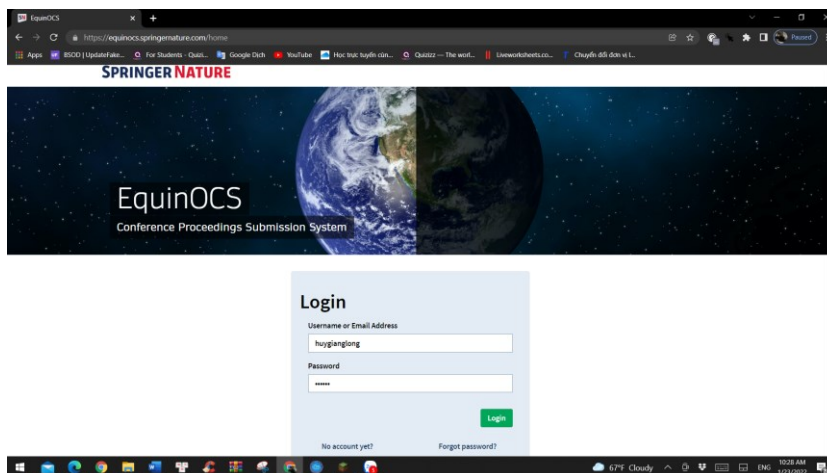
EquinOCS

https://equinocs.springernature.com/home

Apps BSOD | UpdateFake... For Students - Quizi... Google Dịch YouTube Học trực tuyến cùn... Quizizz — The worl... Liveworksheets.co... Chuyển đổi đơn vị t...

Paused

SPRINGER NATURE

EquinOCS

Conference Proceedings Submission System

Login

Username or Email Address

huygianglong

Password

••••••

Login

No account yet?

Forgot password?

67°F Cloudy

ENG

10:28 AM

1/23/2022